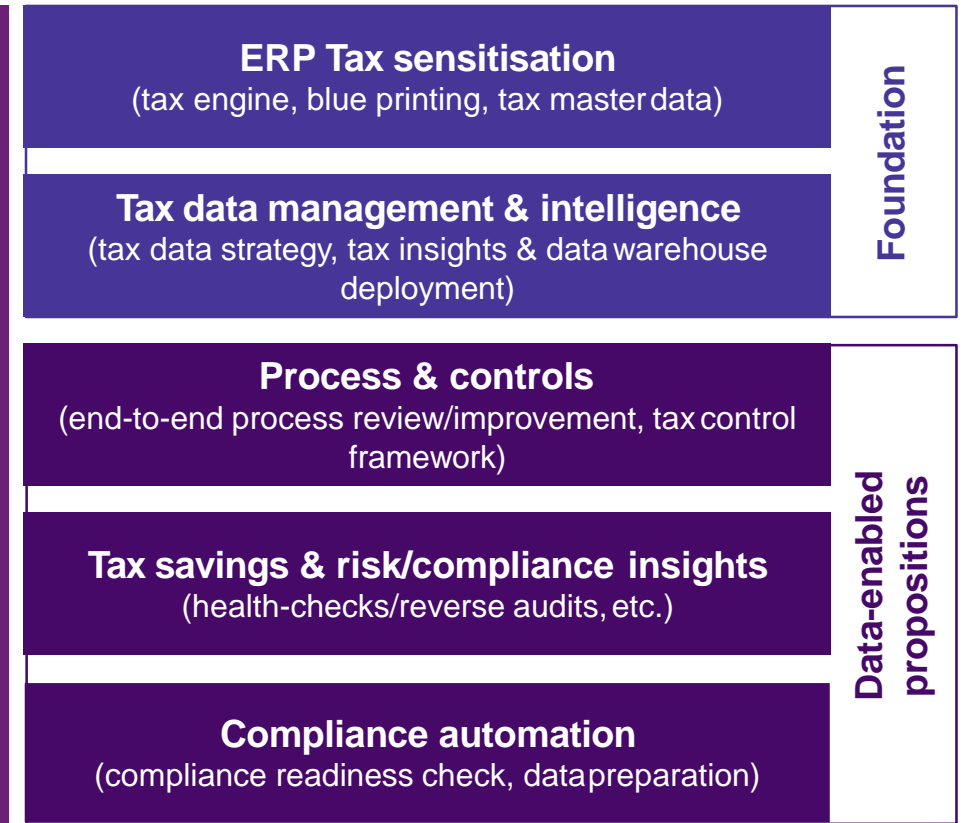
ERP Tax sensitisation
(tax engine, blue printing, tax master data)

Tax data management & intelligence
(tax data strategy, tax insights & data warehouse deployment)

Foundation

Process & controls
(end-to-end process review/improvement, tax control framework)

Tax savings & risk/compliance insights
(health-checks/reverse audits, etc.)

Compliance automation
(compliance readiness check, data preparation)

Data-enabled propositions